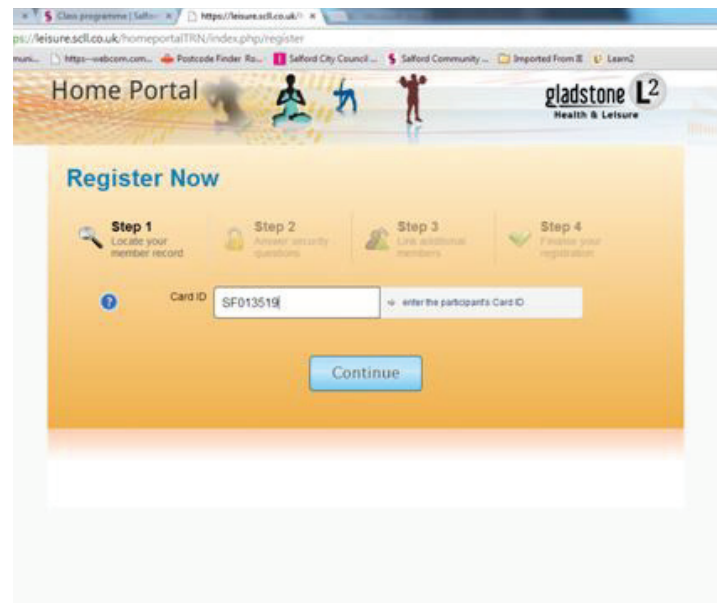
Class programme | Salfo ×
https://leisure.scll.co.uk/ ×
ps://leisure.scll.co.uk/homeportalTRN/index.php/register
muni... https--webcom.com... Postcode Finder Ro... Salford City Council ... Salford Community ... Imported From IE Learn2

Home Portal

gladstone $L^2$
Health & Leisure

Register Now

Step 1
Locate your member record

Step 2
Answer security questions

Step 3
Link additional members

Step 4
Finalise your registration

Card ID SF013519

enter the participant's Card ID

Continue